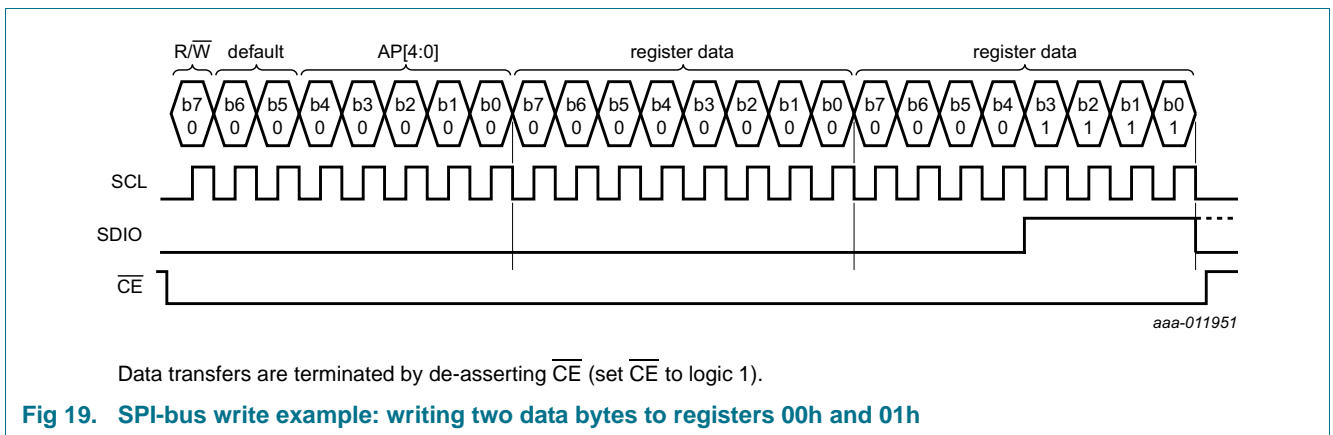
R/$\overline{W}$ default AP[4:0] register data register data

b7 0 b6 0 b5 0 b4 0 b3 0 b2 0 b1 0 b0 0 b7 0 b6 0 b5 0 b4 0 b3 0 b2 0 b1 0 b0 0 b7 0 b6 0 b5 0 b4 0 b3 1 b2 1 b1 1 b0 1

SCL

SDIO

$\overline{CE}$

aaa-011951

Data transfers are terminated by de-asserting $\overline{CE}$ (set $\overline{CE}$ to logic 1).

Fig 19. SPI-bus write example: writing two data bytes to registers 00h and 01h